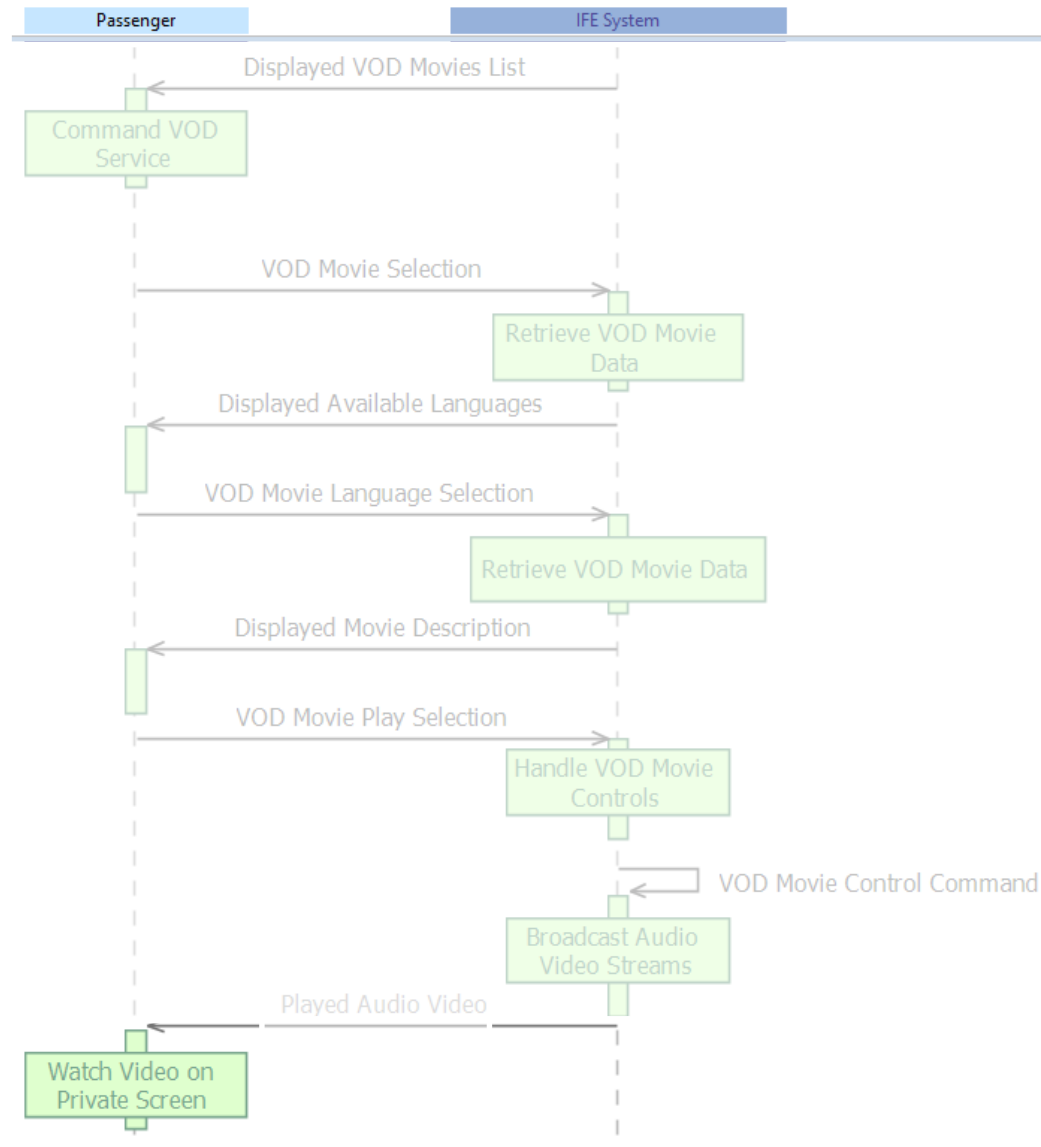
Passenger

IFE System

Displayed VOD Movies List

Command VOD Service

VOD Movie Selection

Retrieve VOD Movie Data

Displayed Available Languages

VOD Movie Language Selection

Retrieve VOD Movie Data

Displayed Movie Description

VOD Movie Play Selection

Handle VOD Movie Controls

VOD Movie Control Command

Broadcast Audio Video Streams

Played Audio Video

Watch Video on Private Screen